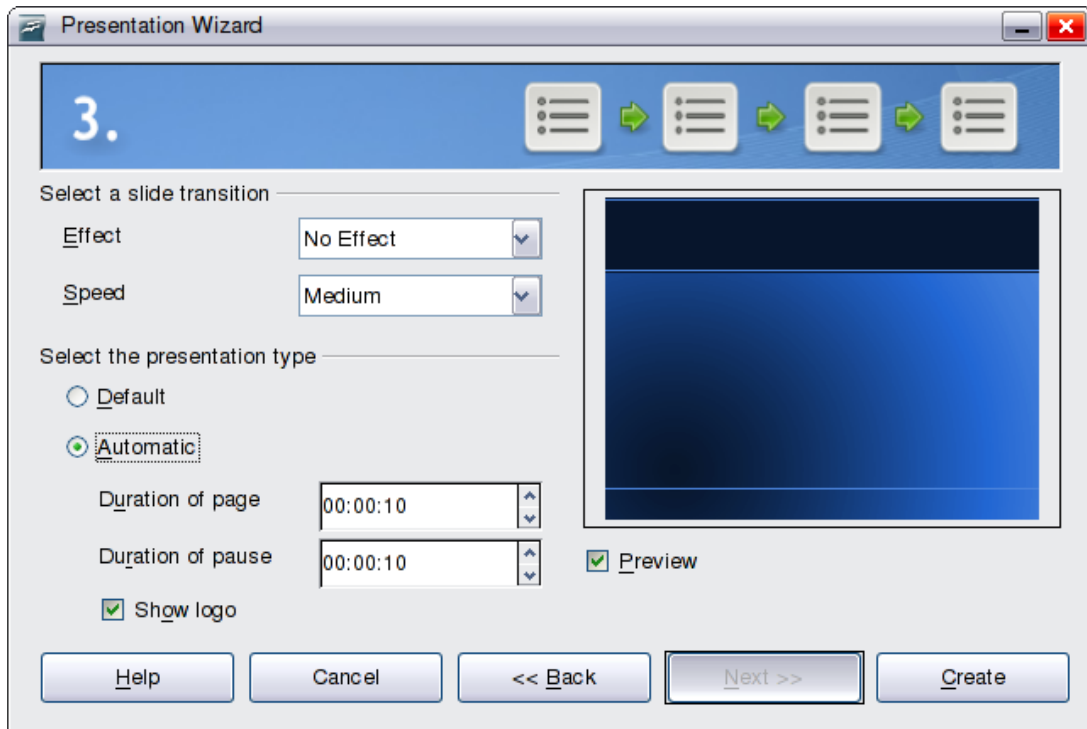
Presentation Wizard

3.

Select a slide transition

Effect
No Effect

Speed
Medium

Select the presentation type

Default

Automatic

Duration of page
00:00:10

Duration of pause
00:00:10

Show logo

Preview

Help
Cancel
<< Back
Next >>
Create